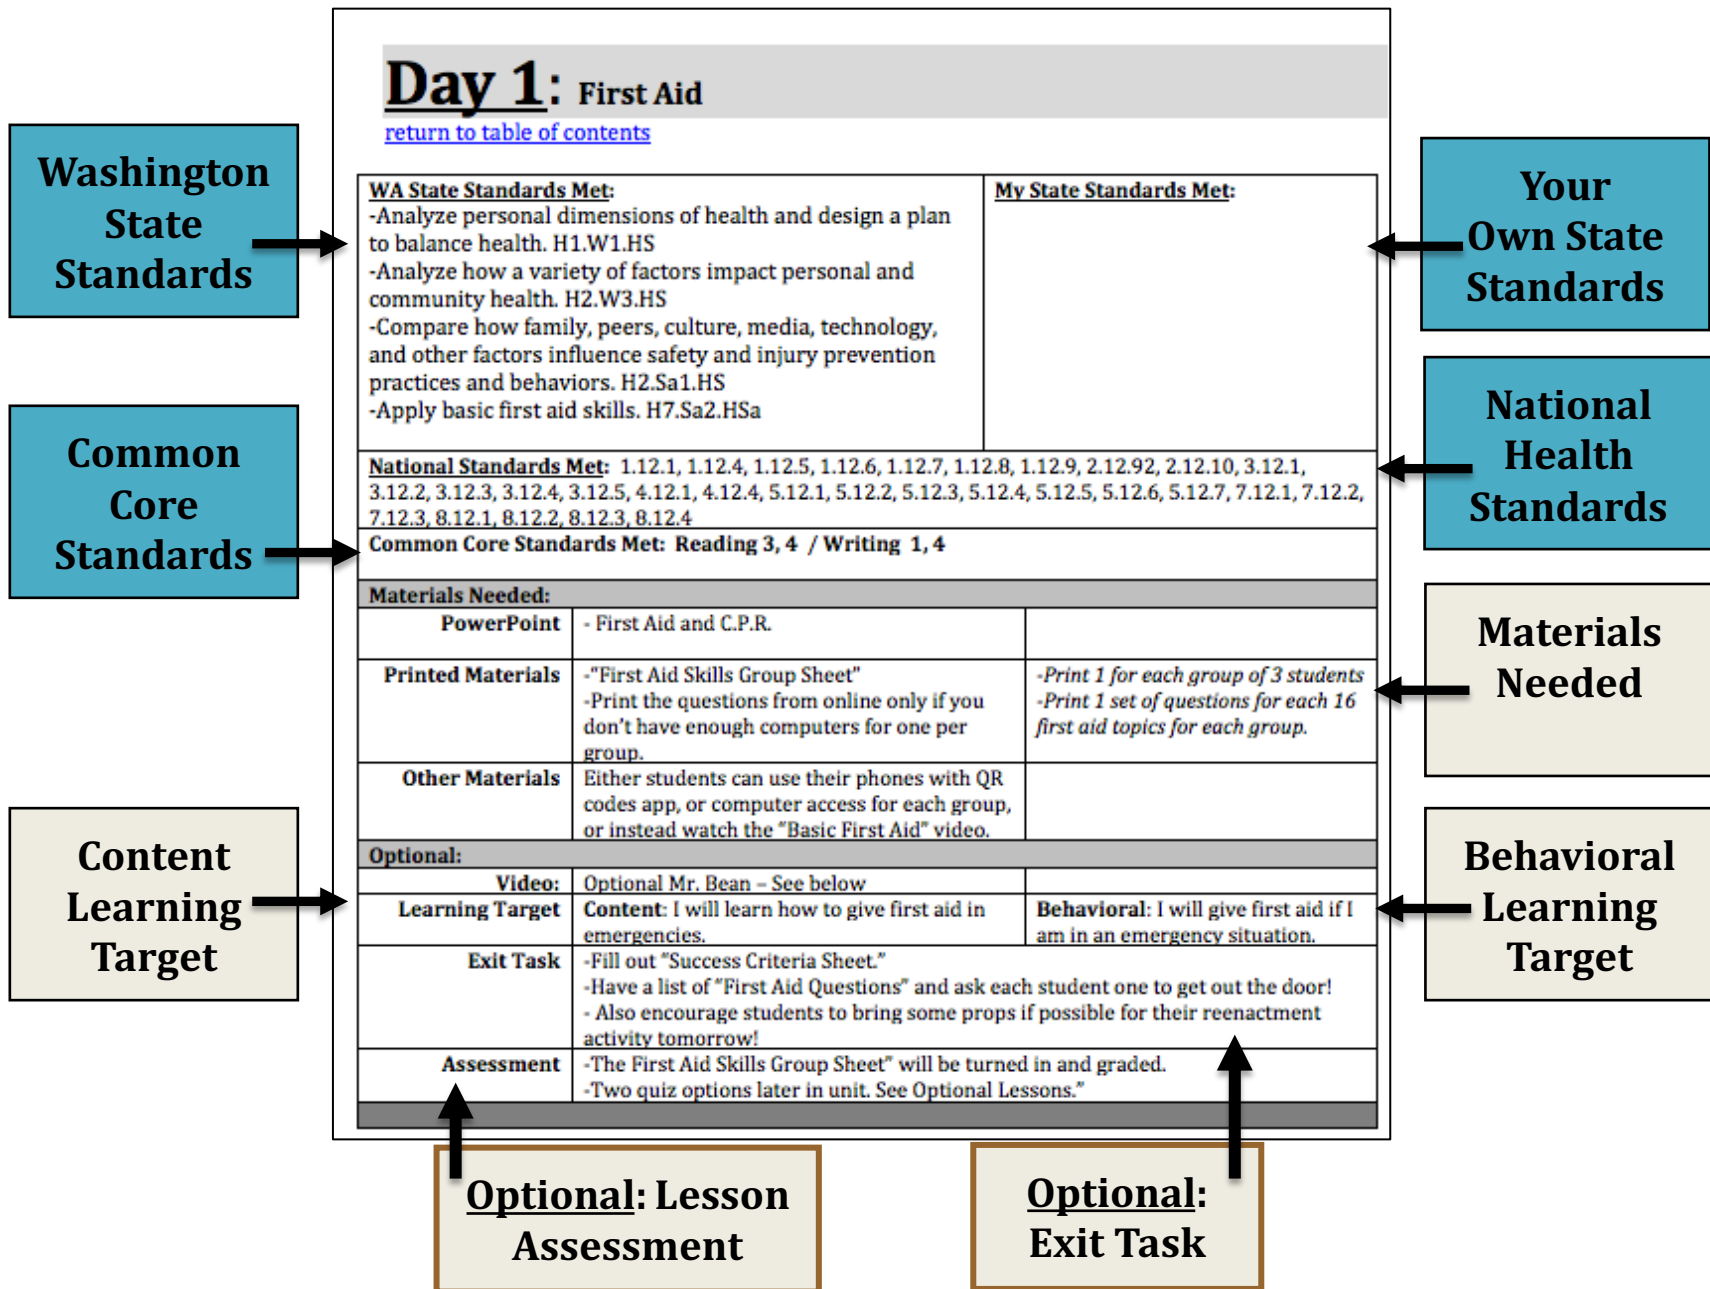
Washington State Standards

Common Core Standards

Content Learning Target

Day 1: First Aid

return to table of contents

| WA State Standards Met: -Analyze personal dimensions of health and design a plan to balance health. H1.W1.HS -Analyze how a variety of factors impact personal and community health. H2.W3.HS -Compare how family, peers, culture, media, technology, and other factors influence safety and injury prevention practices and behaviors. H2.Sa1.HS -Apply basic first aid skills. H7.Sa2.HSa | My State Standards Met: |
|---|---|

National Standards Met: 1.12.1, 1.12.4, 1.12.5, 1.12.6, 1.12.7, 1.12.8, 1.12.9, 2.12.92, 2.12.10, 3.12.1, 3.12.2, 3.12.3, 3.12.4, 3.12.5, 4.12.1, 4.12.4, 5.12.1, 5.12.2, 5.12.3, 5.12.4, 5.12.5, 5.12.6, 5.12.7, 7.12.1, 7.12.2, 7.12.3, 8.12.1, 8.12.2, 8.12.3, 8.12.4

Common Core Standards Met: Reading 3, 4 / Writing 1, 4

Materials Needed:

| PowerPoint | - First Aid and C.P.R. | |
|---|---|---|
| Printed Materials | -"First Aid Skills Group Sheet" -Print the questions from online only if you don't have enough computers for one per group. | -Print 1 for each group of 3 students -Print 1 set of questions for each 16 first aid topics for each group. |
| Other Materials | Either students can use their phones with QR codes app, or computer access for each group, or instead watch the "Basic First Aid" video. | |

Optional:

| Video: | Optional Mr. Bean – See below | |
|---|---|---|
| Learning Target | Content: I will learn how to give first aid in emergencies. | Behavioral: I will give first aid if I am in an emergency situation. |
| Exit Task | -Fill out "Success Criteria Sheet." -Have a list of "First Aid Questions" and ask each student one to get out the door! - Also encourage students to bring some props if possible for their reenactment activity tomorrow! | |
| Assessment | -The First Aid Skills Group Sheet" will be turned in and graded. -Two quiz options later in unit. See Optional Lessons." | |

Your Own State Standards

National Health Standards

Materials Needed

Behavioral Learning Target

Optional: Lesson Assessment

Optional: Exit Task